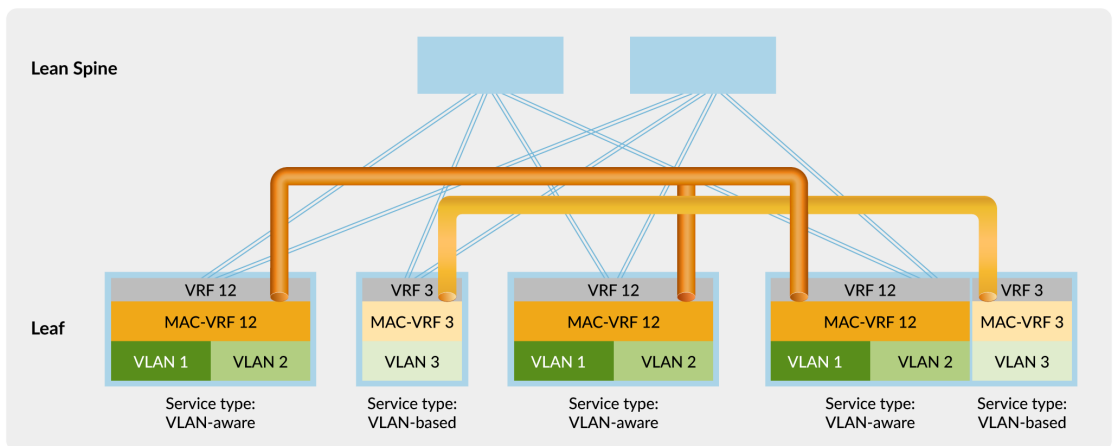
Lean Spine

Leaf

VRF 12
MAC-VRF 12
VLAN 1
VLAN 2
Service type: VLAN-aware

VRF 3
MAC-VRF 3
VLAN 3
Service type: VLAN-based

VRF 12
MAC-VRF 12
VLAN 1
VLAN 2
Service type: VLAN-aware

VRF 12
MAC-VRF 12
VLAN 1
VLAN 2
Service type: VLAN-aware

VRF 3
MAC-VRF 3
VLAN 3
Service type: VLAN-based